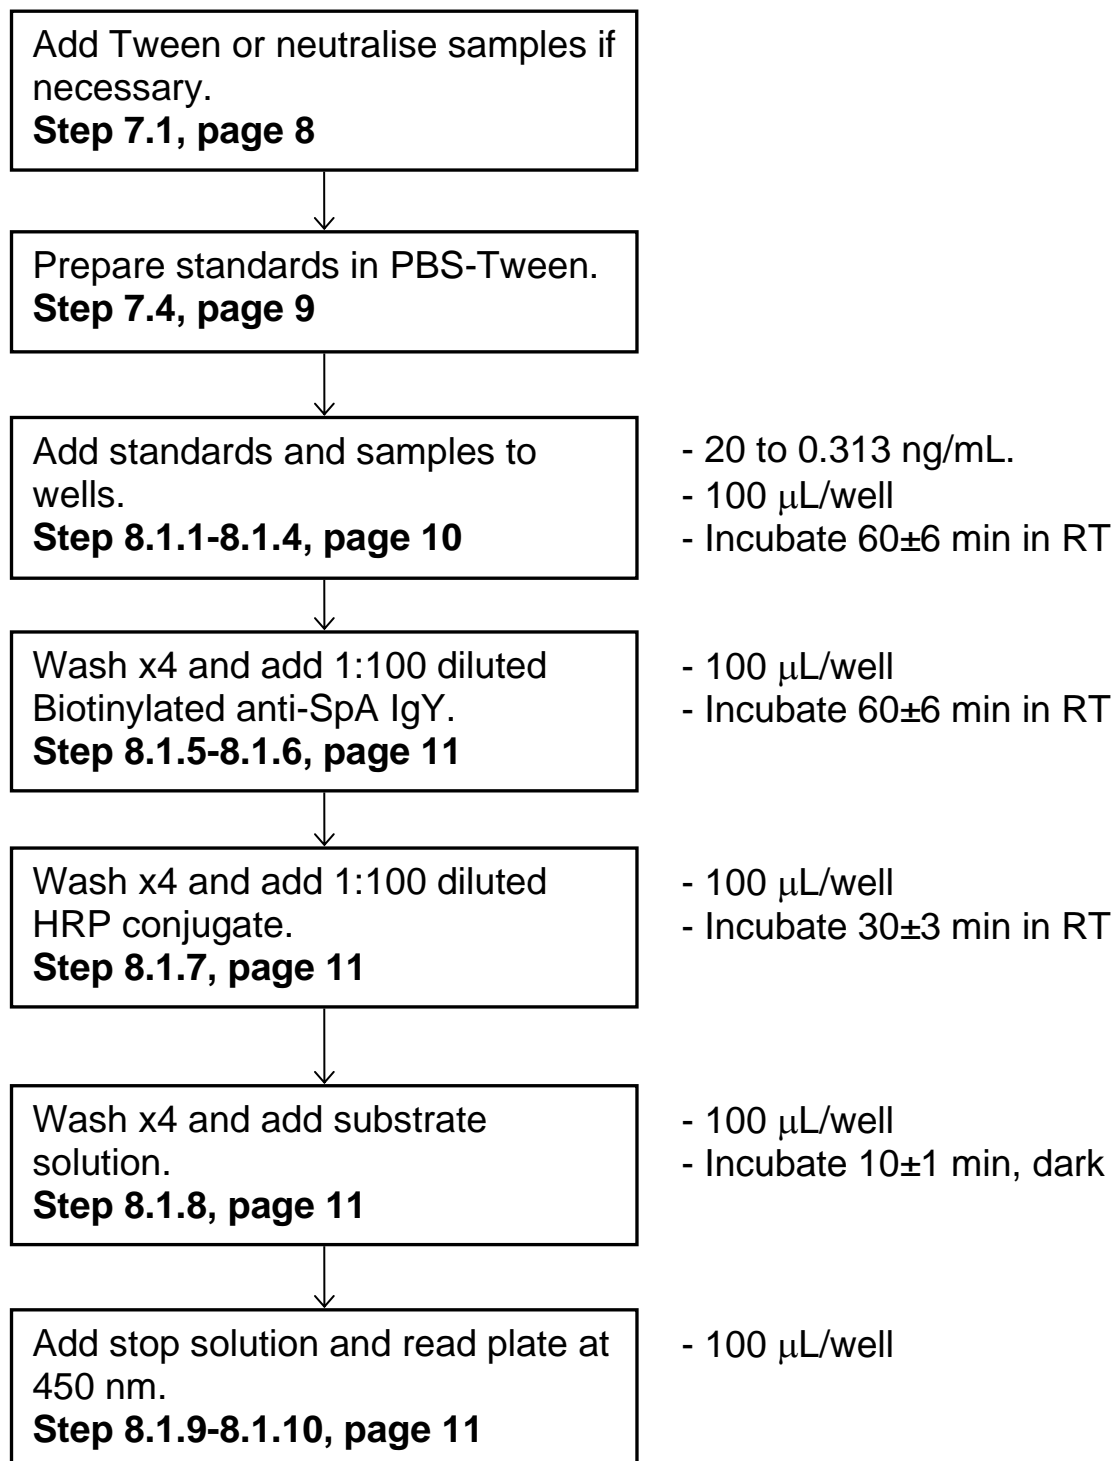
Add Tween or neutralise samples if necessary.
**Step 7.1, page 8**

Prepare standards in PBS-Tween.
**Step 7.4, page 9**

Add standards and samples to wells.
**Step 8.1.1-8.1.4, page 10**

- 20 to 0.313 ng/mL.
- 100 μL/well
- Incubate 60±6 min in RT

Wash x4 and add 1:100 diluted Biotinylated anti-SpA IgY.
**Step 8.1.5-8.1.6, page 11**

- 100 μL/well
- Incubate 60±6 min in RT

Wash x4 and add 1:100 diluted HRP conjugate.
**Step 8.1.7, page 11**

- 100 μL/well
- Incubate 30±3 min in RT

Wash x4 and add substrate solution.
**Step 8.1.8, page 11**

- 100 μL/well
- Incubate 10±1 min, dark

Add stop solution and read plate at 450 nm.
**Step 8.1.9-8.1.10, page 11**

- 100 μL/well